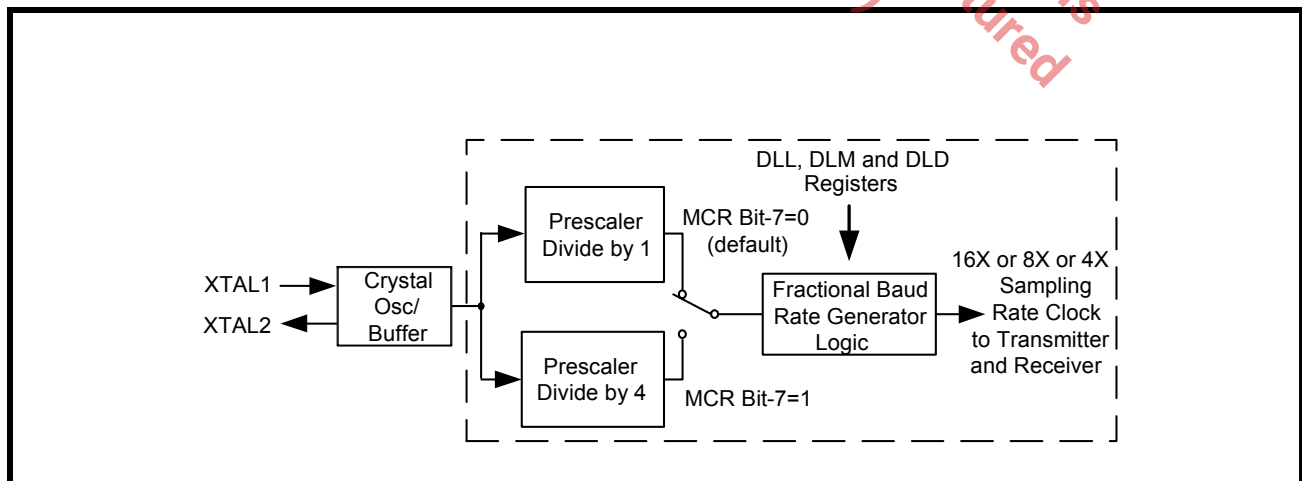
ured

DLL, DLM and DLD Registers

Prescaler Divide by 1

MCR Bit-7=0 (default)

16X or 8X or 4X Sampling Rate Clock to Transmitter and Receiver

XTAL1

XTAL2

Crystal Osc/ Buffer

Fractional Baud Rate Generator Logic

Prescaler Divide by 4

MCR Bit-7=1